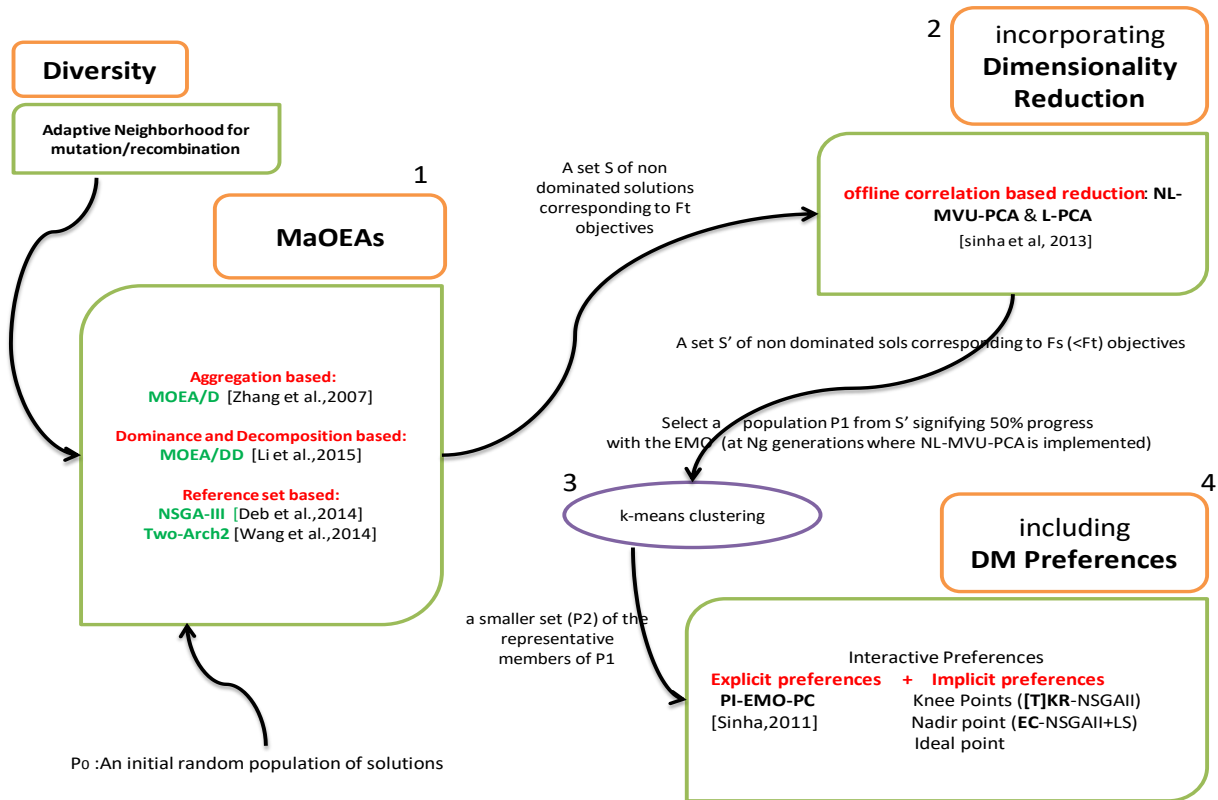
Diversity

Adaptive Neighborhood for mutation/recombination

1

MaOEAs

Aggregation based:
MOEA/D [Zhang et al.,2007]

Dominance and Decomposition based:
MOEA/DD [Li et al.,2015]

Reference set based:
NSGA-III [Deb et al.,2014]
Two-Arch2 [Wang et al.,2014]

P0 :An initial random population of solutions

A set S of non dominated solutions corresponding to Ft objectives

2

incorporating Dimensionality Reduction

offline correlation based reduction: NL-MVU-PCA & L-PCA
[sinha et al, 2013]

A set S' of non dominated sols corresponding to Fs (<Ft) objectives

Select a population P1 from S' signifying 50% progress with the EMO (at Ng generations where NL-MVU-PCA is implemented)

3

k-means clustering

a smaller set (P2) of the representative members of P1

4

including DM Preferences

Interactive Preferences
Explicit preferences + Implicit preferences
PI-EMO-PC Knee Points ([T]KR-NSGAII)
[Sinha,2011] Nadir point (EC-NSGAII+LS)
Ideal point